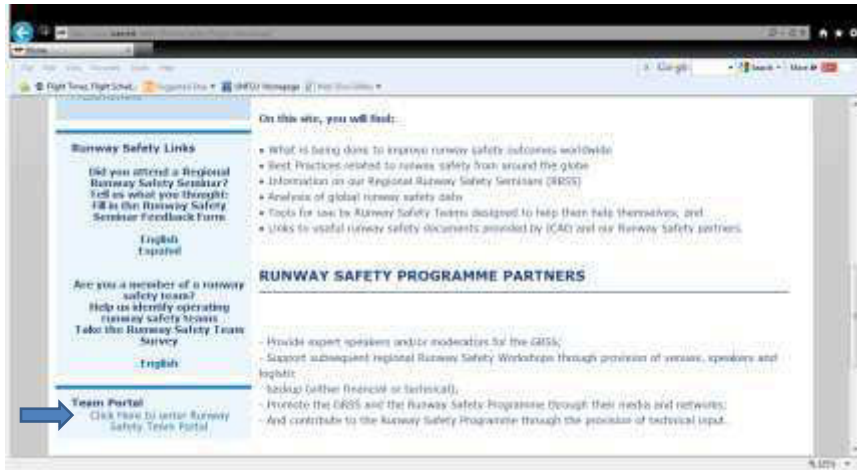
Runway Safety Links

Did you attend a Regional Runway Safety Seminar? Tell us what you thought: Fill in the Runway Safety Seminar Feedback Form

English
Español

Are you a member of a runway safety team? Help us identify operating runway safety teams : Take the Runway Safety Team Survey

English

Team Portal
Click Here to enter Runway Safety Team Portal

On this site, you will find:

• What is being done to improve runway safety outcomes worldwide
• Best Practices related to runway safety from around the globe
• Information on our Regional Runway Safety Seminars (RRSS)
• Analysis of global runway safety data
• Tools for use by Runway Safety Teams designed to help them help themselves; and
• Links to useful runway safety documents provided by ICAO and our Runway Safety partners.

RUNWAY SAFETY PROGRAMME PARTNERS

- Provide expert speakers and/or moderators for the GRSS;
- Support subsequent regional Runway Safety Workshops through provision of venues, speakers and logistic
backup (either financial or technical);
- Promote the GRSS and the Runway Safety Programme through their media and networks;
- And contribute to the Runway Safety Programme through the provision of technical input.

Google
Search
More
Flight Times Flight Sched...
Suggested Sites
UMFSU Homepage
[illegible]
125%